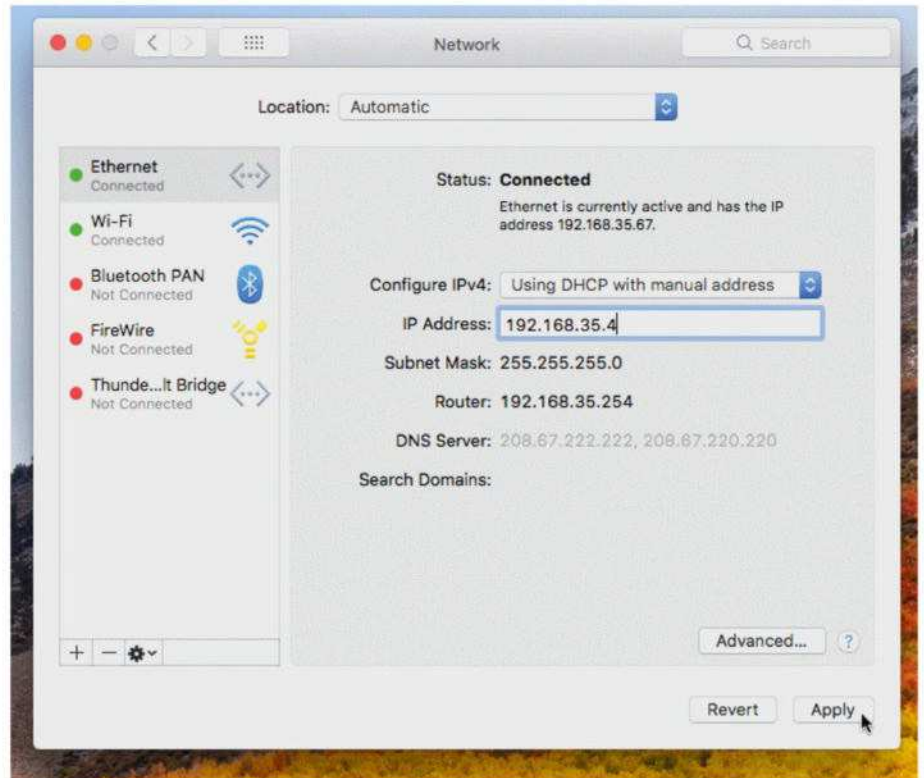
Network

Search

Location: Automatic

Ethernet
Connected

Wi-Fi
Connected

Bluetooth PAN
Not Connected

FireWire
Not Connected

Thunde...lt Bridge
Not Connected

Status: Connected

Ethernet is currently active and has the IP address 192.168.35.67.

Configure IPv4: Using DHCP with manual address

IP Address: 192.168.35.4

Subnet Mask: 255.255.255.0

Router: 192.168.35.254

DNS Server: 208.67.222.222, 208.67.220.220

Search Domains:

Advanced...

?

+ −

Revert

Apply